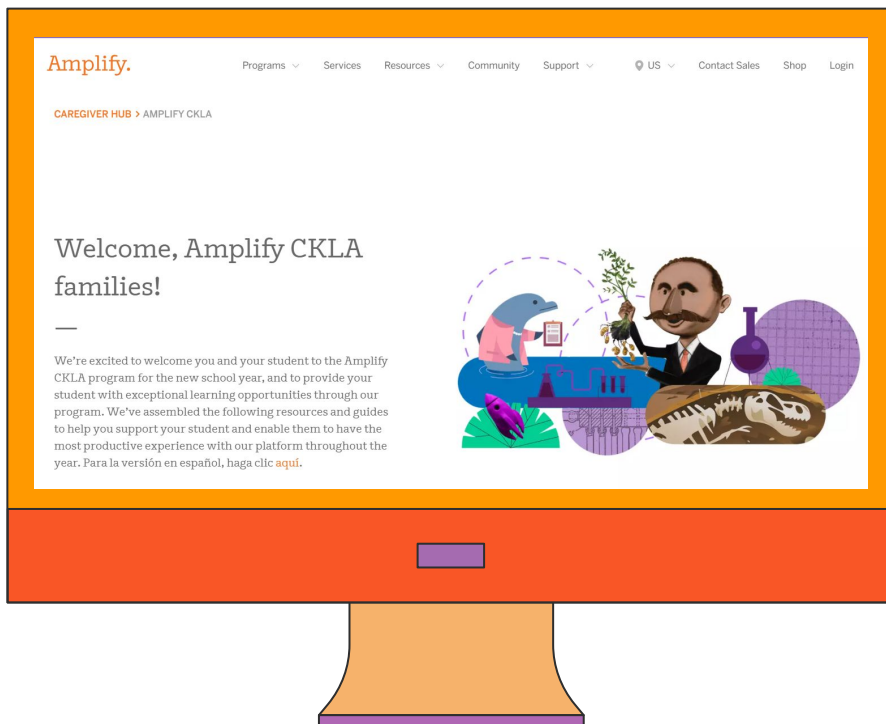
Amplify.

Programs Services Resources Community Support US Contact Sales Shop Login

CAREGIVER HUB > AMPLIFY CKLA

Welcome, Amplify CKLA families!

—

We're excited to welcome you and your student to the Amplify CKLA program for the new school year, and to provide your student with exceptional learning opportunities through our program. We've assembled the following resources and guides to help you support your student and enable them to have the most productive experience with our platform throughout the year. Para la versión en español, haga clic aquí.